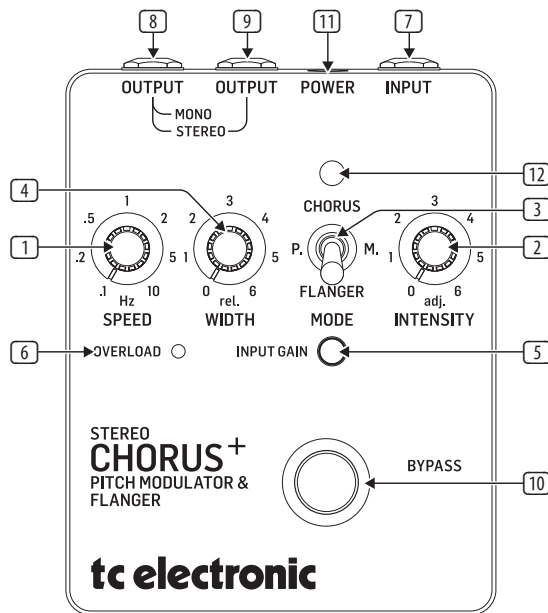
8 9 11 7

OUTPUT OUTPUT POWER INPUT

MONO
STEREO

12

4

3

1 2 3 4 5 6 7

CHORUS

.5 1 2 .2 5 .1 10 Hz

SPEED

2 3 4 1 5 0 6 rel.

WIDTH

P. M.

FLANGER

MODE

2 3 4 1 5 0 6 adj.

INTENSITY

1

2

6

OVERLOAD

INPUT GAIN

5

STEREO
CHORUS$^+$
PITCH MODULATOR &
FLANGER

BYPASS

10

tc electronic